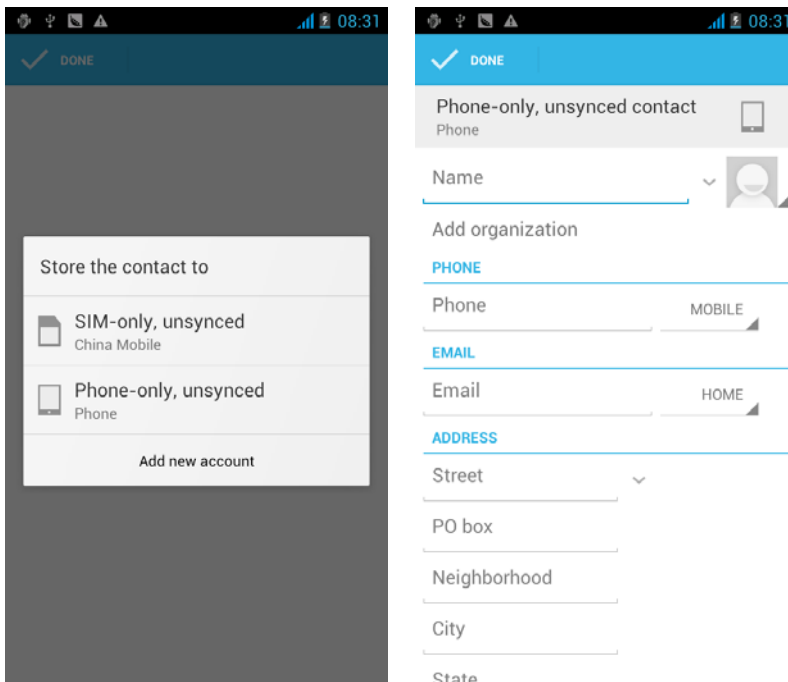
08:31

DONE

Store the contact to

SIM-only, unsynced
China Mobile

Phone-only, unsynced
Phone

Add new account

08:31

DONE

Phone-only, unsynced contact
Phone

Name

Add organization

PHONE

Phone

MOBILE

EMAIL

Email

HOME

ADDRESS

Street

PO box

Neighborhood

City

State